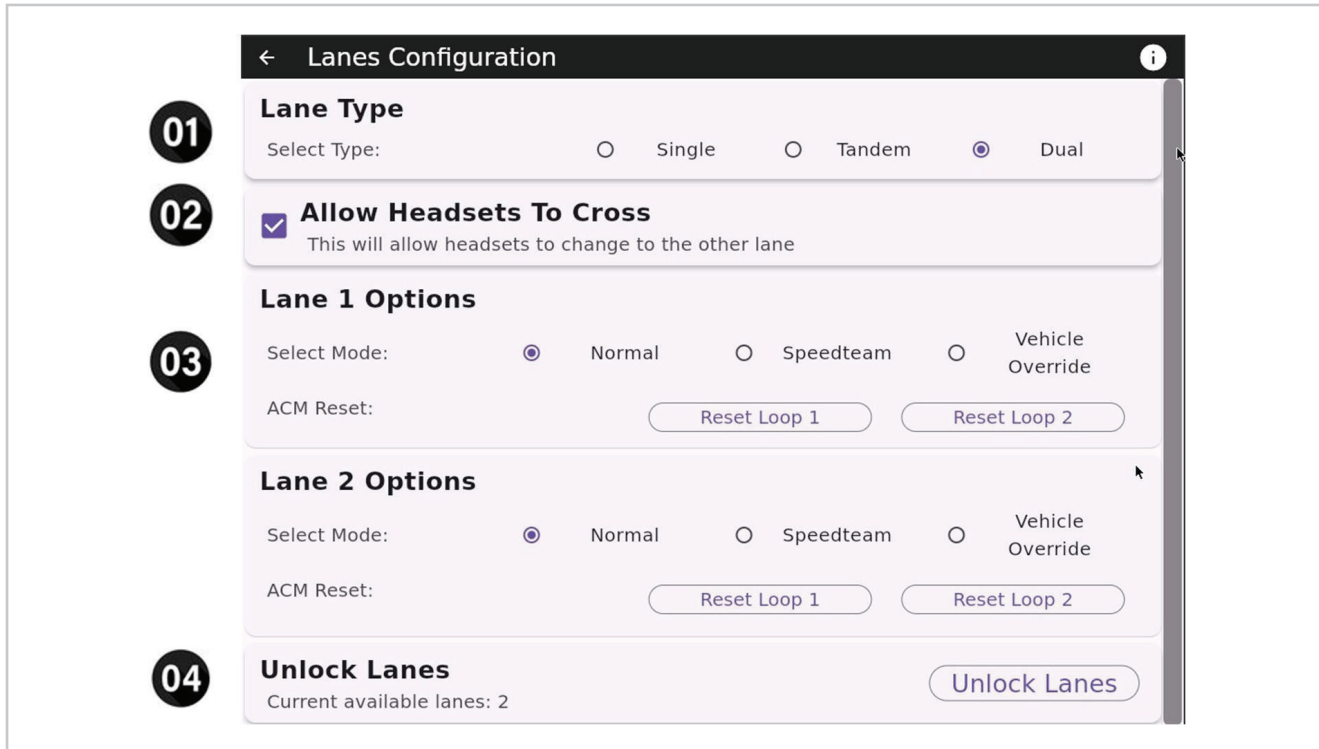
← Lanes Configuration

01

Lane Type
Select Type: Single Tandem Dual

02

Allow Headsets To Cross
This will allow headsets to change to the other lane

Lane 1 Options

03

Select Mode: Normal Speedteam Vehicle Override

ACM Reset: Reset Loop 1 Reset Loop 2

Lane 2 Options
Select Mode: Normal Speedteam Vehicle Override

ACM Reset: Reset Loop 1 Reset Loop 2

04

Unlock Lanes
Current available lanes: 2

Unlock Lanes